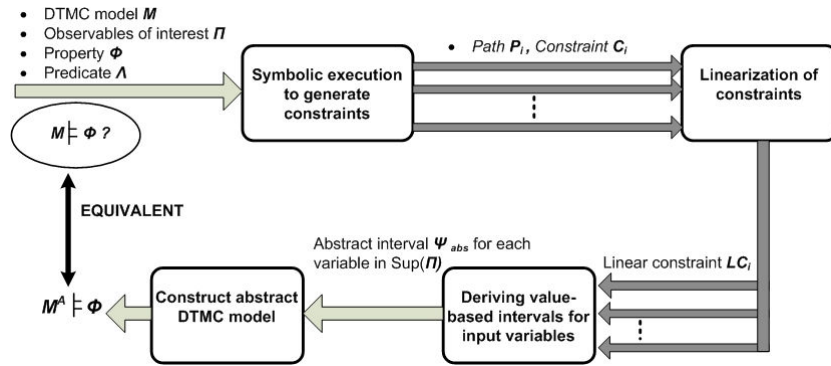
- DTMC model $M$
- Observables of interest $\Pi$
- Property $\Phi$
- Predicate $\Lambda$

$M \models \Phi$ ?

Symbolic execution to generate constraints

- Path $P_i$, Constraint $C_i$

⋮

Linearization of constraints

EQUIVALENT

Abstract interval $\Psi_{abs}$ for each variable in Sup($\Pi$)

Linear constraint $LC_i$

⋮

$M^A \models \Phi$

Construct abstract DTMC model

Deriving value-based intervals for input variables